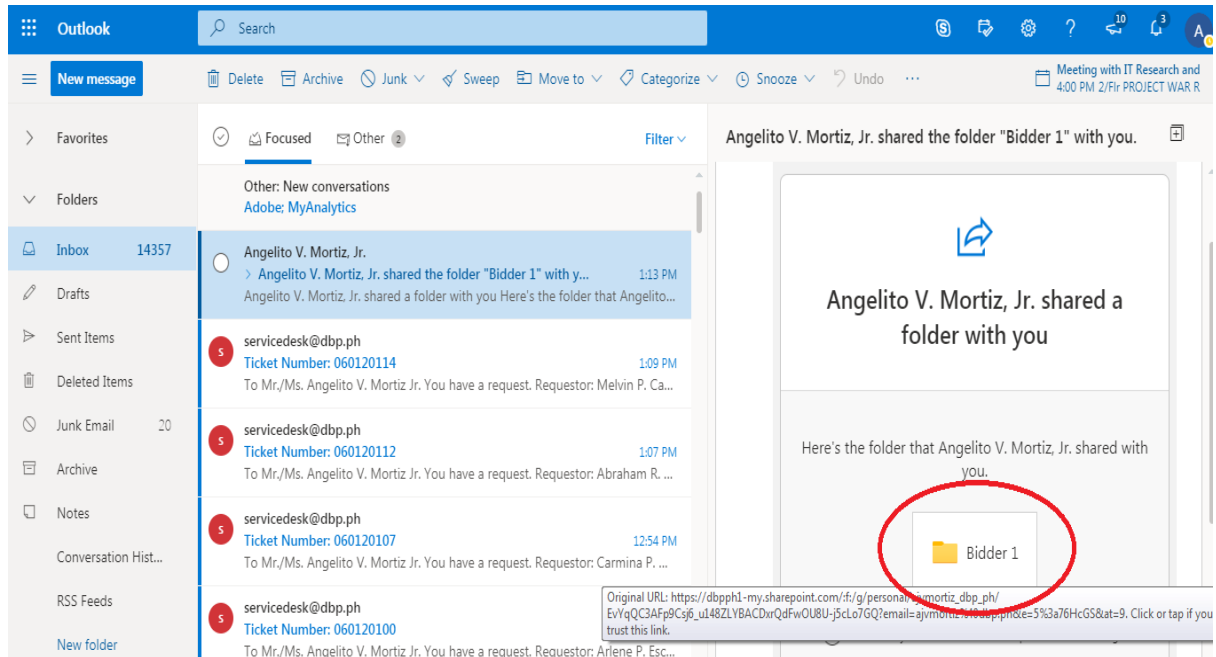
Outlook

Search

10 3 A

New message

Delete Archive Junk Sweep Move to Categorize Snooze Undo ···

Meeting with IT Research and 4:00 PM 2/Flr PROJECT WAR R

Favorites

Folders

Inbox 14357

Drafts

Sent Items

Deleted Items

Junk Email 20

Archive

Notes

Conversation Hist...

RSS Feeds

New folder

Focused Other 2 Filter

Other: New conversations
Adobe; MyAnalytics

Angelito V. Mortiz, Jr.
Angelito V. Mortiz, Jr. shared the folder "Bidder 1" with y... 1:13 PM
Angelito V. Mortiz, Jr. shared a folder with you Here's the folder that Angelito...

servicedesk@dbp.ph
Ticket Number: 060120114 1:09 PM
To Mr./Ms. Angelito V. Mortiz Jr. You have a request. Requestor: Melvin P. Ca...

servicedesk@dbp.ph
Ticket Number: 060120112 1:07 PM
To Mr./Ms. Angelito V. Mortiz Jr. You have a request. Requestor: Abraham R. ...

servicedesk@dbp.ph
Ticket Number: 060120107 12:54 PM
To Mr./Ms. Angelito V. Mortiz Jr. You have a request. Requestor: Carmina P. ...

servicedesk@dbp.ph
Ticket Number: 060120100
To Mr./Ms. Angelito V. Mortiz Jr. You have a request. Requestor: Arlene P. Esc...

Angelito V. Mortiz, Jr. shared the folder "Bidder 1" with you.

Angelito V. Mortiz, Jr. shared a folder with you

Here's the folder that Angelito V. Mortiz, Jr. shared with you.

Bidder 1

Original URL: https://dbpph1-my.sharepoint.com/:f:/g/personal/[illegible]mortiz_dbp_ph/EvYqQC3AFp9Csj6_u148ZLYBACDxrQdFwOU8U-j5cLo7GQ?email=ajvmo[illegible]&e=5%3a76HcGS&at=9. Click or tap if you trust this link.